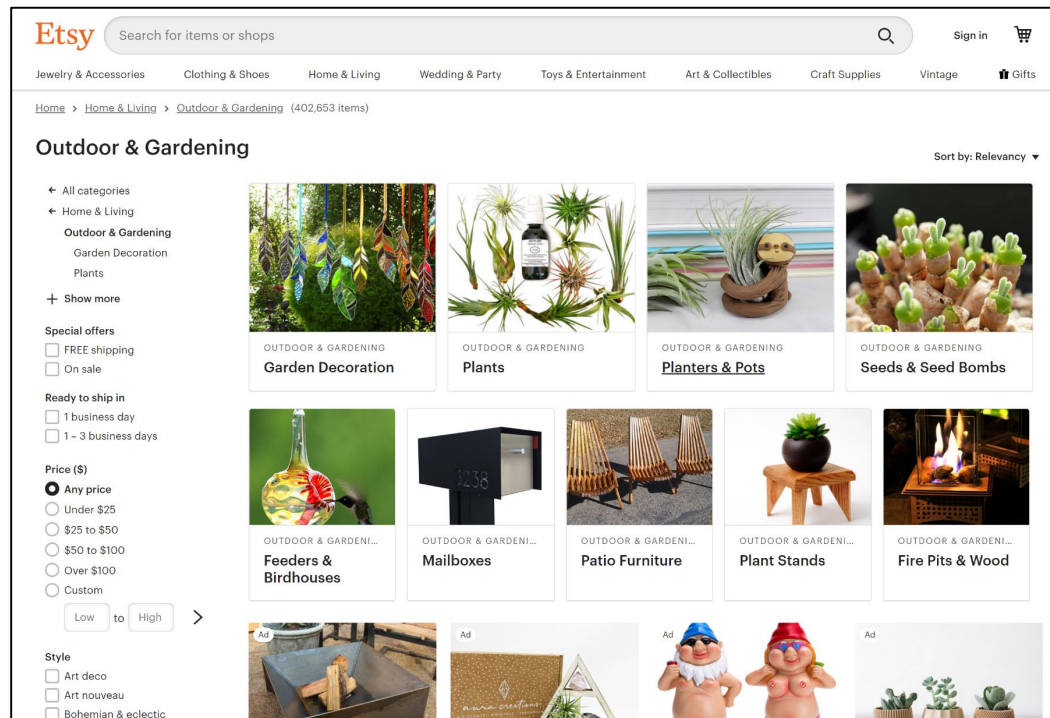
Etsy

Search for items or shops

Sign in

Jewelry & Accessories
Clothing & Shoes
Home & Living
Wedding & Party
Toys & Entertainment
Art & Collectibles
Craft Supplies
Vintage
Gifts

Home > Home & Living > Outdoor & Gardening (402,653 items)

Outdoor & Gardening

Sort by: Relevancy

← All categories
← Home & Living
Outdoor & Gardening
Garden Decoration
Plants
+ Show more

Special offers
FREE shipping
On sale

Ready to ship in
1 business day
1 – 3 business days

Price ($)
Any price
Under $25
$25 to $50
$50 to $100
Over $100
Custom
Low to High

Style
Art deco
Art nouveau
Bohemian & eclectic

OUTDOOR & GARDENING
Garden Decoration

OUTDOOR & GARDENING
Plants

OUTDOOR & GARDENING
Planters & Pots

OUTDOOR & GARDENING
Seeds & Seed Bombs

OUTDOOR & GARDENI...
Feeders & Birdhouses

OUTDOOR & GARDENI...
Mailboxes

OUTDOOR & GARDENI...
Patio Furniture

OUTDOOR & GARDENI...
Plant Stands

OUTDOOR & GARDENI...
Fire Pits & Wood

Ad

Ad

Ad

Ad